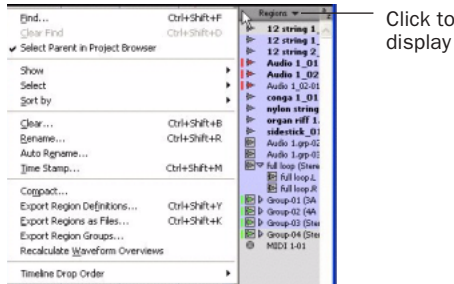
Find... Ctrl+Shift+F
Clear Find Ctrl+Shift+D
✔ Select Parent in Project Browser

Show
Select
Sort by

Clear... Ctrl+Shift+B
Rename... Ctrl+Shift+R
Auto Rename...
Time Stamp... Ctrl+Shift+M

Compact...
Export Region Definitions... Ctrl+Shift+Y
Export Regions as Files... Ctrl+Shift+K
Export Region Groups...
Recalculate Waveform Overviews

Timeline Drop Order

Regions

12 string 1
12 string 1
12 string 2
Audio 1_01
Audio 1_02
Audio 1_02-01
conga 1_01
nylon string
organ riff 1
sidestick_01
Audio 1.grp-0
Audio 1.grp-0
full loop (Stere
full loop.L
full loop.R
Group-01 (3A
Group-02 (4A
Group-03 (Ster
Group-04 (Ster
MIDI 1-01

Click to
display